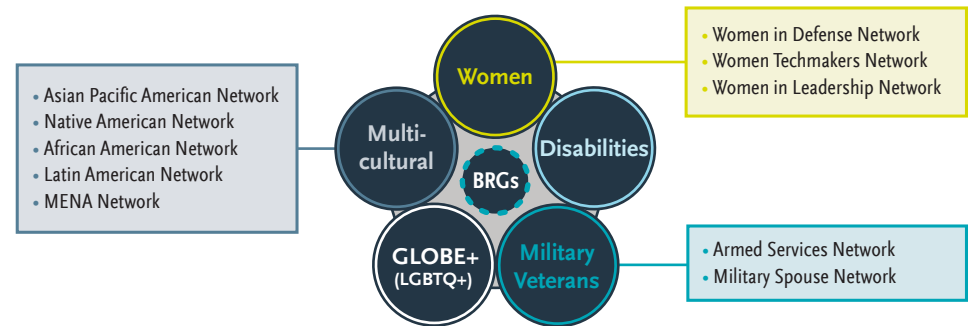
• Asian Pacific American Network
• Native American Network
• African American Network
• Latin American Network
• MENA Network

Women

• Women in Defense Network
• Women Techmakers Network
• Women in Leadership Network

Multi-cultural

BRGs

Disabilities

GLOBE+ (LGBTQ+)

Military Veterans

• Armed Services Network
• Military Spouse Network